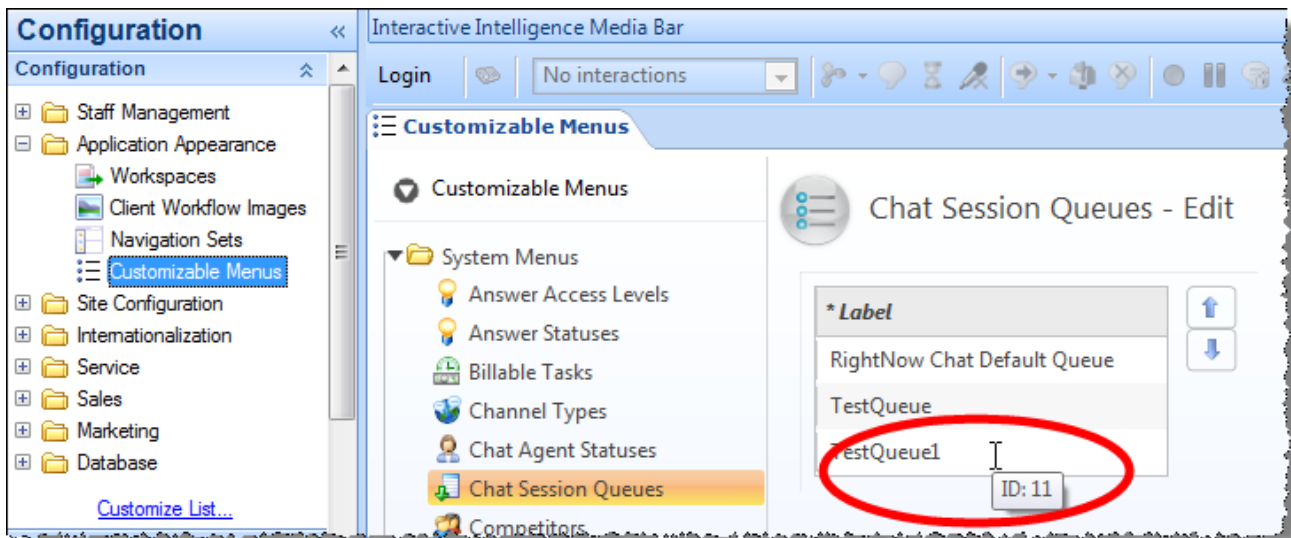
Configuration

Configuration

Staff Management
Application Appearance
Workspaces
Client Workflow Images
Navigation Sets
Customizable Menus
Site Configuration
Internationalization
Service
Sales
Marketing
Database

Customize List...

Interactive Intelligence Media Bar

Login
No interactions

Customizable Menus

Customizable Menus

System Menus
Answer Access Levels
Answer Statuses
Billable Tasks
Channel Types
Chat Agent Statuses
Chat Session Queues
Competitors

Chat Session Queues - Edit

| * Label |
|---|
| RightNow Chat Default Queue |
| TestQueue |
| TestQueue1 |

ID: 11